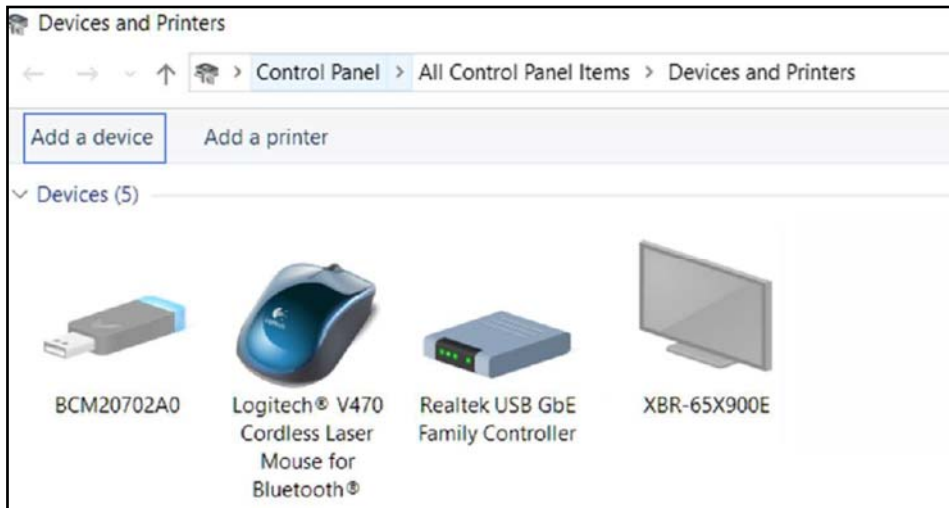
Devices and Printers

Control Panel > All Control Panel Items > Devices and Printers

Add a device

Add a printer

Devices (5)

BCM20702A0

Logitech® V470 Cordless Laser Mouse for Bluetooth®

Realtek USB GbE Family Controller

XBR-65X900E